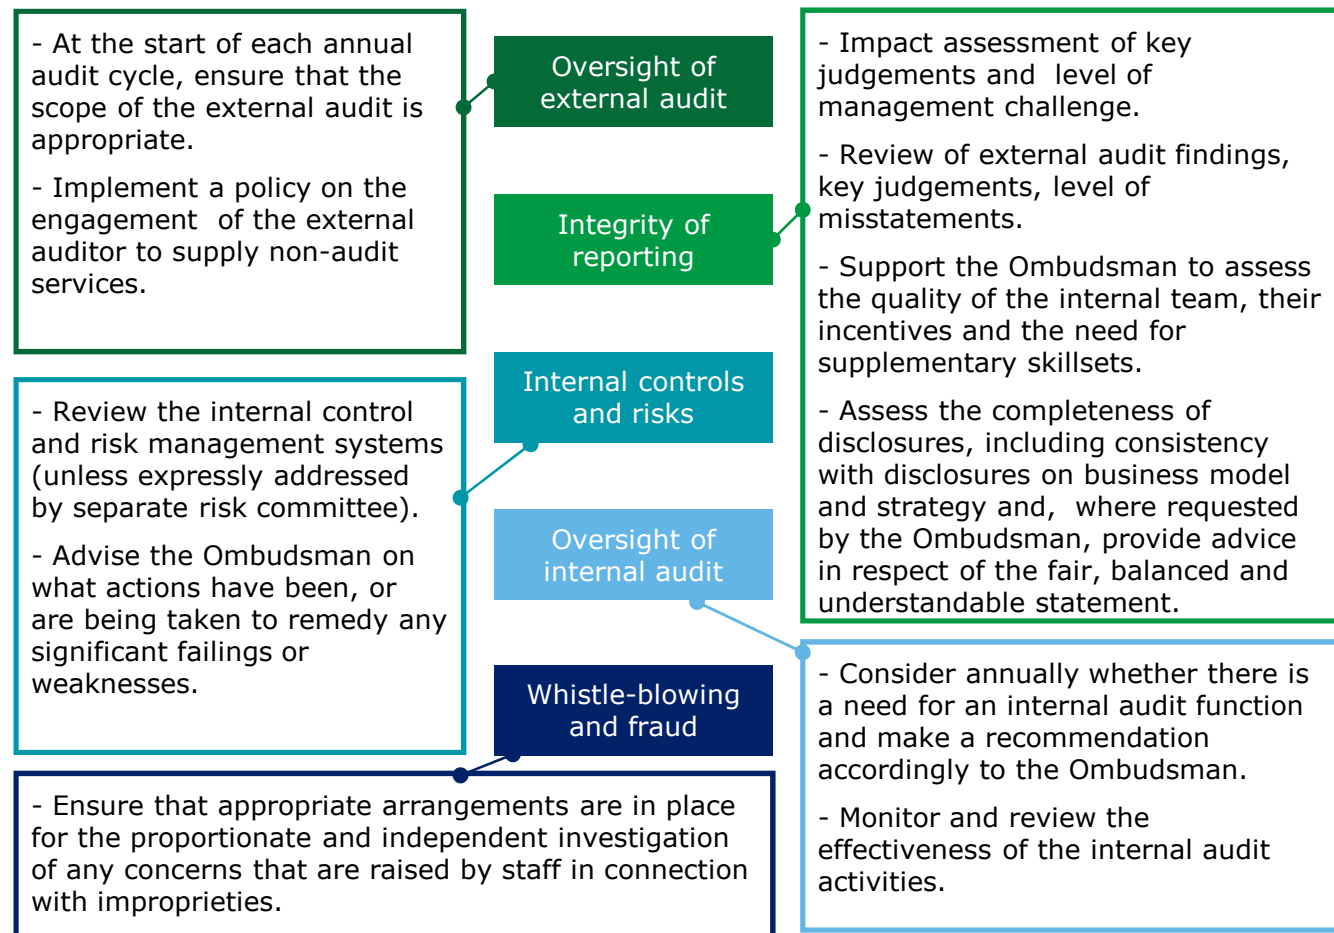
- At the start of each annual audit cycle, ensure that the scope of the external audit is appropriate.

- Implement a policy on the engagement of the external auditor to supply non-audit services.

Oversight of external audit

Integrity of reporting

- Impact assessment of key judgements and level of management challenge.

- Review of external audit findings, key judgements, level of misstatements.

- Support the Ombudsman to assess the quality of the internal team, their incentives and the need for supplementary skillsets.

- Assess the completeness of disclosures, including consistency with disclosures on business model and strategy and, where requested by the Ombudsman, provide advice in respect of the fair, balanced and understandable statement.

Internal controls and risks

- Review the internal control and risk management systems (unless expressly addressed by separate risk committee).

- Advise the Ombudsman on what actions have been, or are being taken to remedy any significant failings or weaknesses.

Oversight of internal audit

- Consider annually whether there is a need for an internal audit function and make a recommendation accordingly to the Ombudsman.

- Monitor and review the effectiveness of the internal audit activities.

Whistle-blowing and fraud

- Ensure that appropriate arrangements are in place for the proportionate and independent investigation of any concerns that are raised by staff in connection with improprieties.